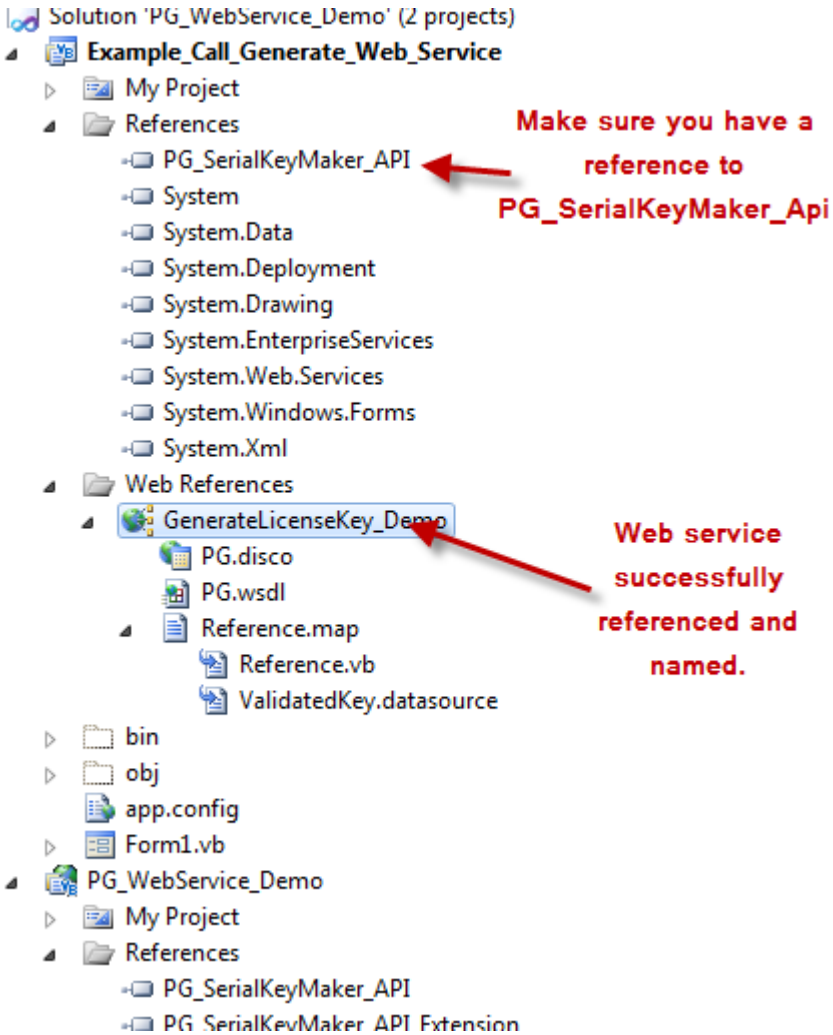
Solution 'PG_WebService_Demo' (2 projects)
Example_Call_Generate_Web_Service
My Project
References
PG_SerialKeyMaker_API
System
System.Data
System.Deployment
System.Drawing
System.EnterpriseServices
System.Web.Services
System.Windows.Forms
System.Xml
Web References
GenerateLicenseKey_Demo
PG.disco
PG.wsdl
Reference.map
Reference.vb
ValidatedKey.datasource
bin
obj
app.config
Form1.vb
PG_WebService_Demo
My Project
References
PG_SerialKeyMaker_API
PG_SerialKeyMaker_API_Extension

Make sure you have a reference to PG_SerialKeyMaker_Api

Web service successfully referenced and named.